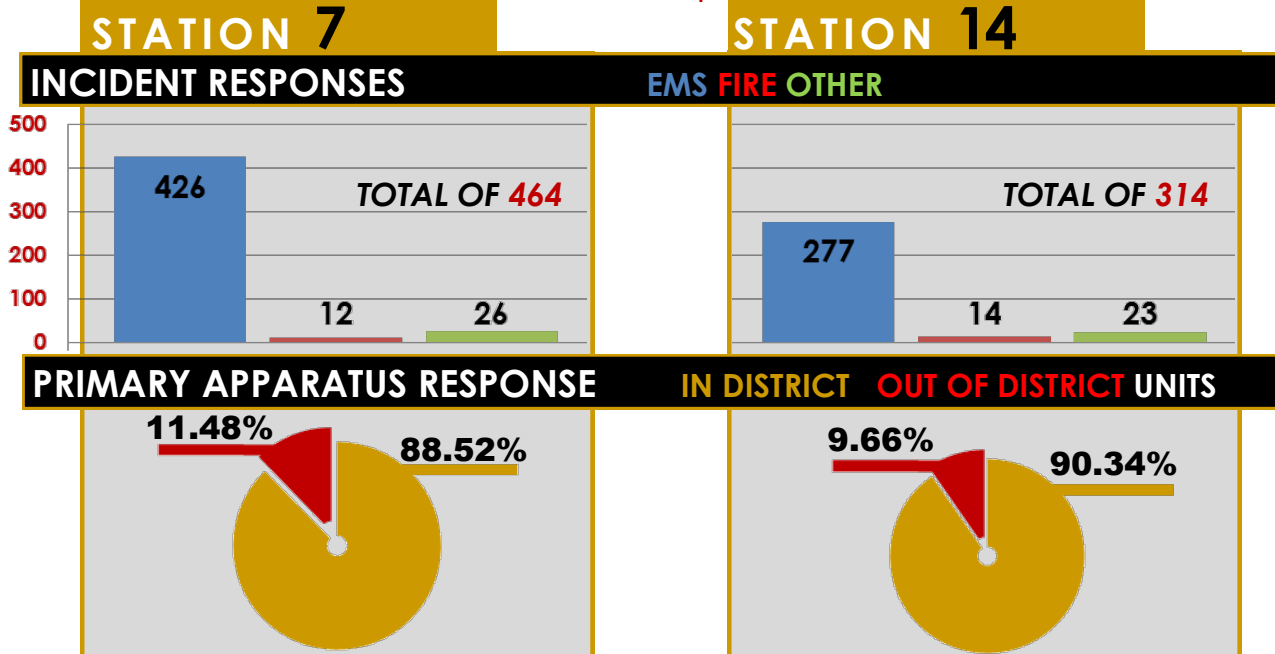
STATION 7

STATION 14

INCIDENT RESPONSES EMS FIRE OTHER

500
400
300
200
100
0

426
TOTAL OF 464
12
26

277
TOTAL OF 314
14
23

PRIMARY APPARATUS RESPONSE IN DISTRICT OUT OF DISTRICT UNITS

11.48%
88.52%

9.66%
90.34%